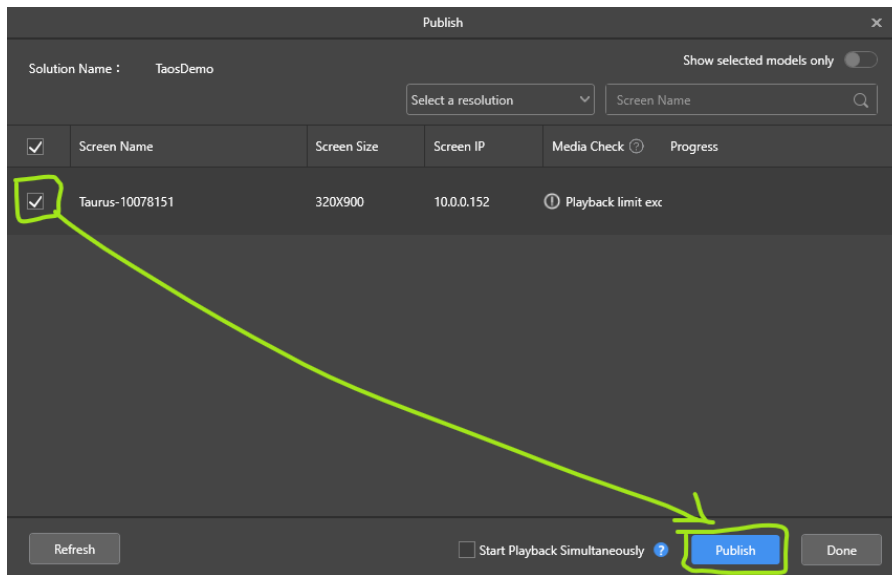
Publish

Solution Name : TaosDemo

Show selected models only

Select a resolution

Screen Name

| | Screen Name | Screen Size | Screen IP | Media Check | Progress |
|---|---|---|---|---|---|
| ✓ | Taurus-10078151 | 320X900 | 10.0.0.152 | Playback limit exc | |

Refresh

Start Playback Simultaneously

Publish

Done